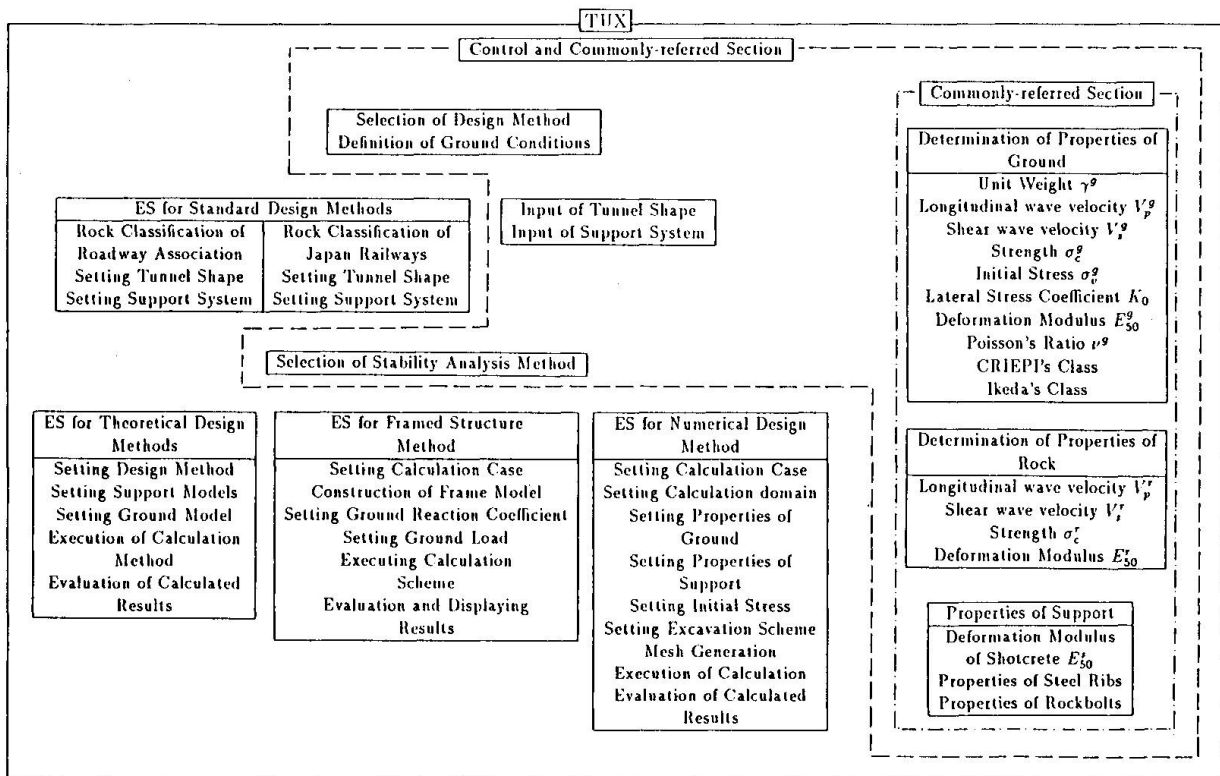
TUX

Control and Commonly-referred Section

Selection of Design Method
Definition of Ground Conditions

ES for Standard Design Methods

| Rock Classification of Roadway Association | Rock Classification of Japan Railways |
|---|---|
| Setting Tunnel Shape | Setting Tunnel Shape |
| Setting Support System | Setting Support System |

Input of Tunnel Shape
Input of Support System

Selection of Stability Analysis Method

ES for Theoretical Design Methods
Setting Design Method
Setting Support Models
Setting Ground Model
Execution of Calculation Method
Evaluation of Calculated Results

ES for Framed Structure Method
Setting Calculation Case
Construction of Frame Model
Setting Ground Reaction Coefficient
Setting Ground Load
Executing Calculation Scheme
Evaluation and Displaying Results

ES for Numerical Design Method
Setting Calculation Case
Setting Calculation domain
Setting Properties of Ground
Setting Properties of Support
Setting Initial Stress
Setting Excavation Scheme
Mesh Generation
Execution of Calculation
Evaluation of Calculated Results

Commonly-referred Section

Determination of Properties of Ground
Unit Weight $\gamma^g$
Longitudinal wave velocity $V_p^g$
Shear wave velocity $V_s^g$
Strength $\sigma_c^g$
Initial Stress $\sigma_v^g$
Lateral Stress Coefficient $K_0$
Deformation Modulus $E_{50}^g$
Poisson's Ratio $\nu^g$
CRIEPI's Class
Ikeda's Class

Determination of Properties of Rock
Longitudinal wave velocity $V_p^r$
Shear wave velocity $V_s^r$
Strength $\sigma_c^r$
Deformation Modulus $E_{50}^r$

Properties of Support
Deformation Modulus of Shotcrete $E_{50}^s$
Properties of Steel Ribs
Properties of Rockbolts